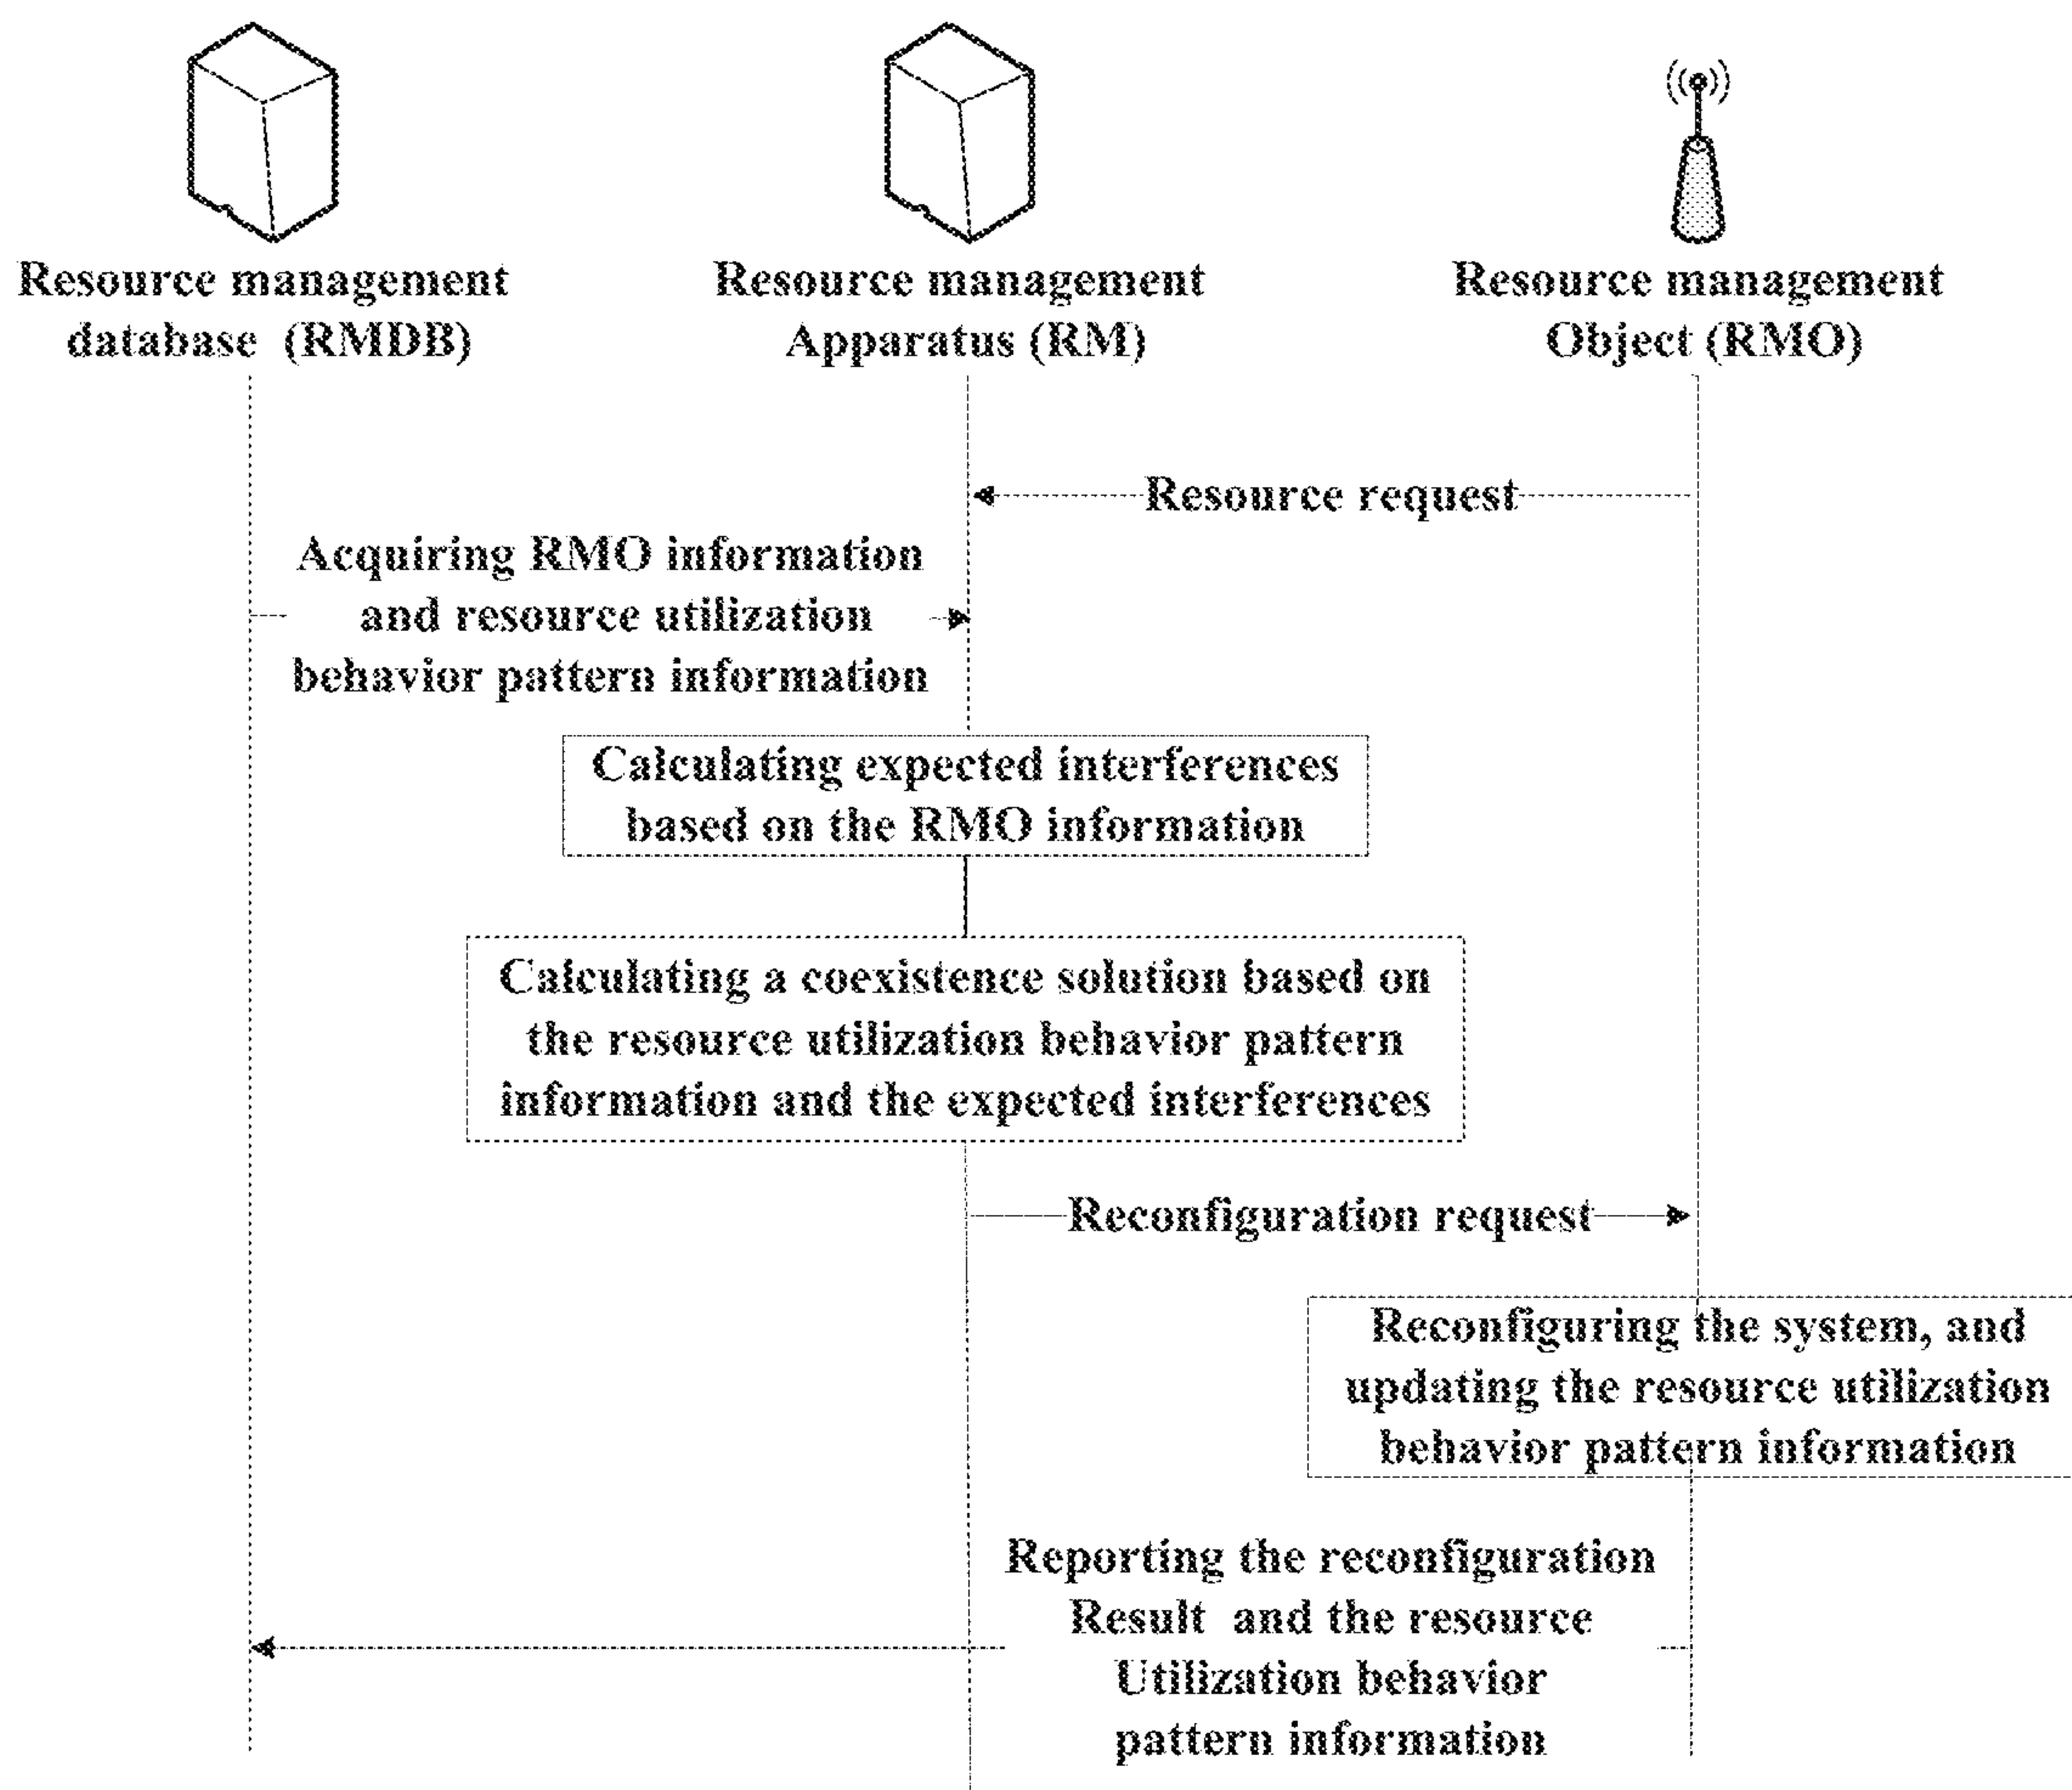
Resource management database (RMDB)

Resource management Apparatus (RM)

Resource management Object (RMO)

Resource request

Acquiring RMO information and resource utilization behavior pattern information

Calculating expected interferences based on the RMO information

Calculating a coexistence solution based on the resource utilization behavior pattern information and the expected interferences

Reconfiguration request

Reconfiguring the system, and updating the resource utilization behavior pattern information

Reporting the reconfiguration Result and the resource Utilization behavior pattern information